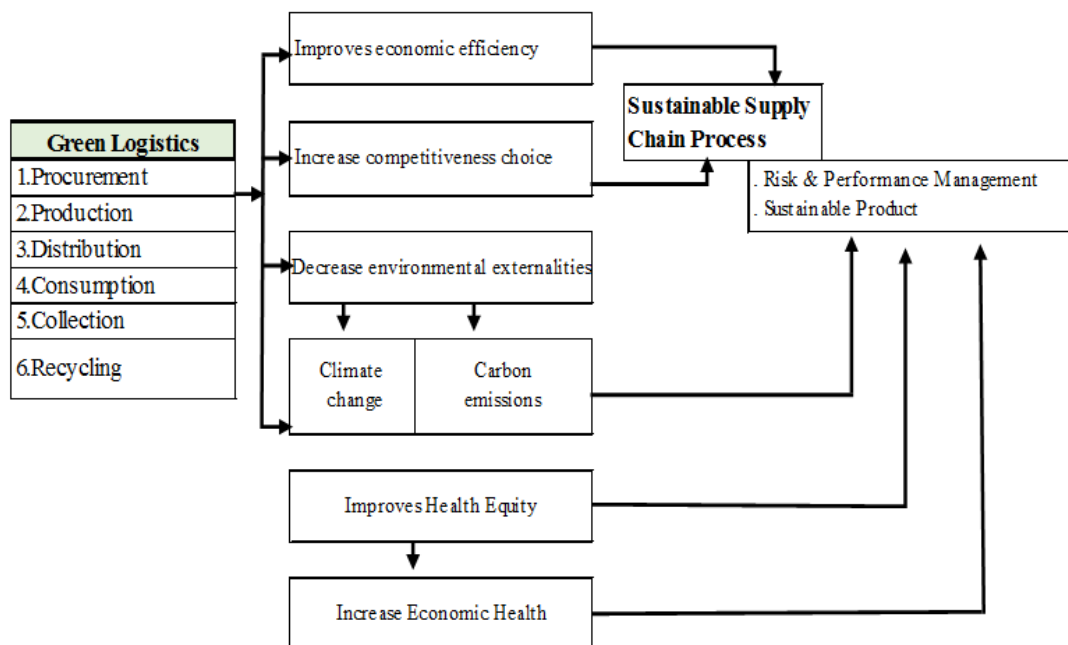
Green Logistics
1.Procurement
2.Production
3.Distribution
4.Consumption
5.Collection
6.Recycling

Improves economic efficiency

Increase competitiveness choice

Decrease environmental externalities

Climate change

Carbon emissions

Improves Health Equity

Increase Economic Health

Sustainable Supply Chain Process

. Risk & Performance Management
. Sustainable Product